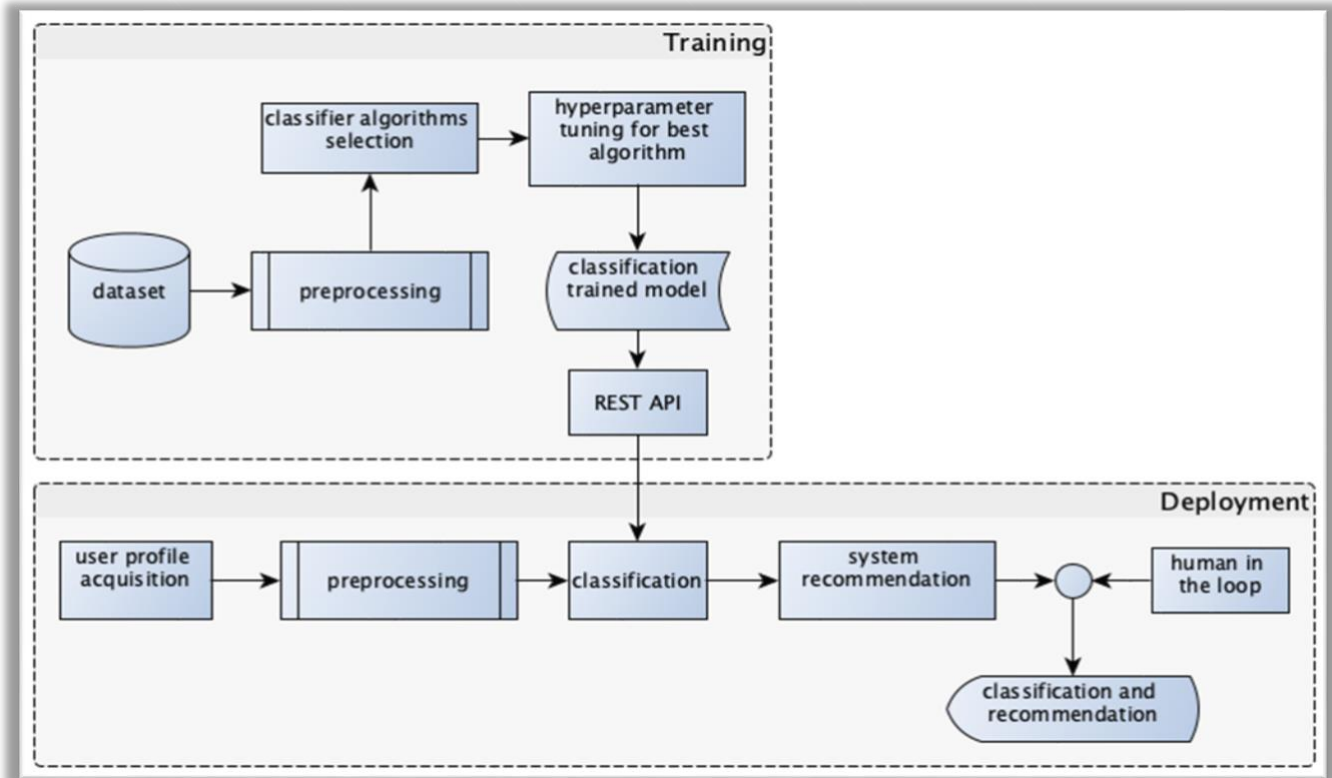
Training

classifier algorithms selection

hyperparameter tuning for best algorithm

dataset

preprocessing

classification trained model

REST API

Deployment

user profile acquisition

preprocessing

classification

system recommendation

human in the loop

classification and recommendation